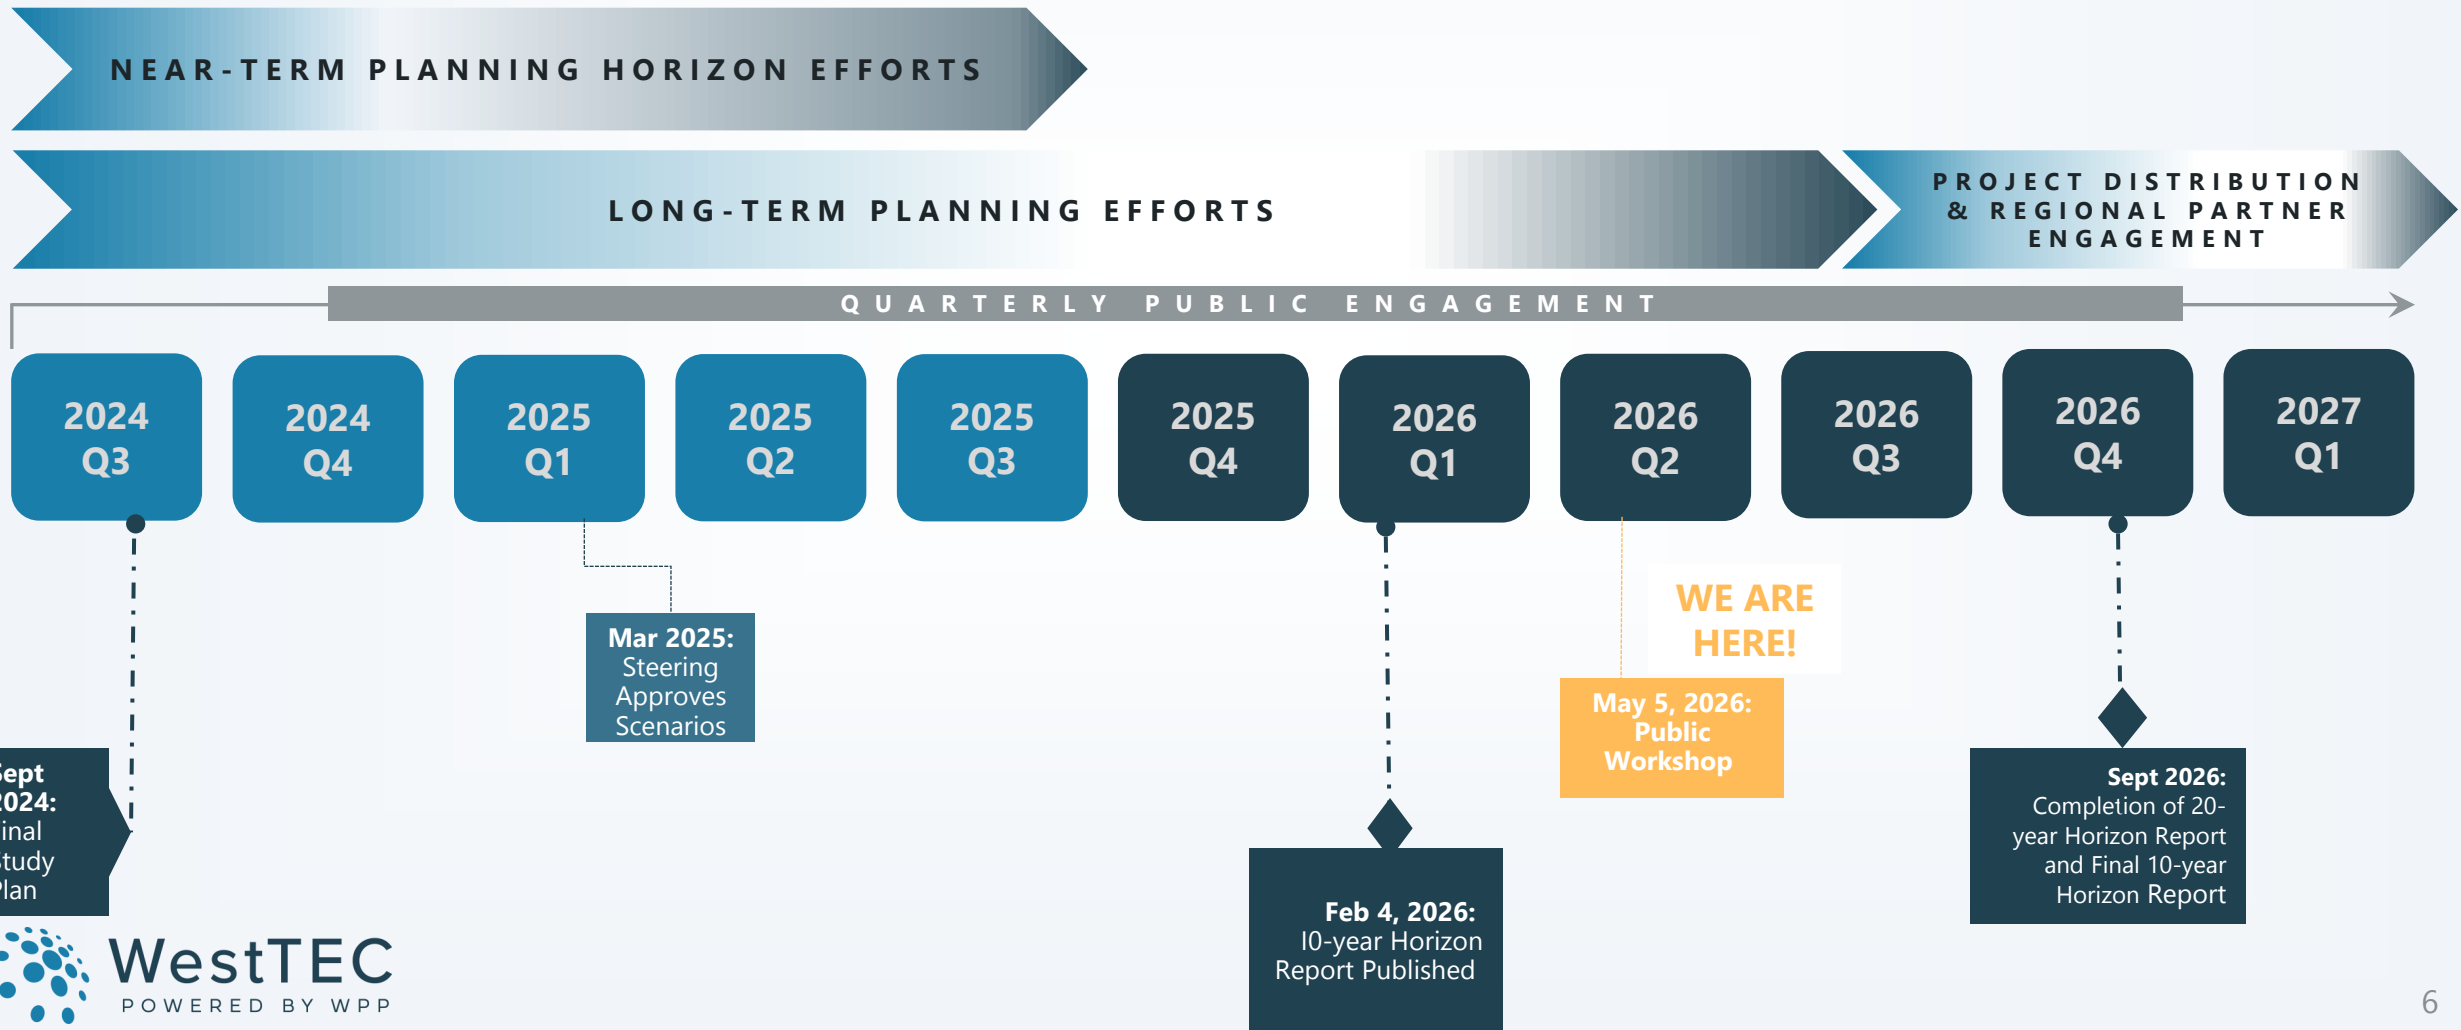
NEAR-TERM PLANNING HORIZON EFFORTS

LONG-TERM PLANNING EFFORTS

PROJECT DISTRIBUTION & REGIONAL PARTNER ENGAGEMENT

QUARTERLY PUBLIC ENGAGEMENT

2024 Q3

2024 Q4

2025 Q1

2025 Q2

2025 Q3

2025 Q4

2026 Q1

2026 Q2

2026 Q3

2026 Q4

2027 Q1

Mar 2025: Steering Approves Scenarios

WE ARE HERE!

May 5, 2026: Public Workshop

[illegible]ept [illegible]024: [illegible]inal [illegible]tudy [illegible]lan

Feb 4, 2026: 10-year Horizon Report Published

Sept 2026: Completion of 20-year Horizon Report and Final 10-year Horizon Report

WestTEC
POWERED BY WPP

6